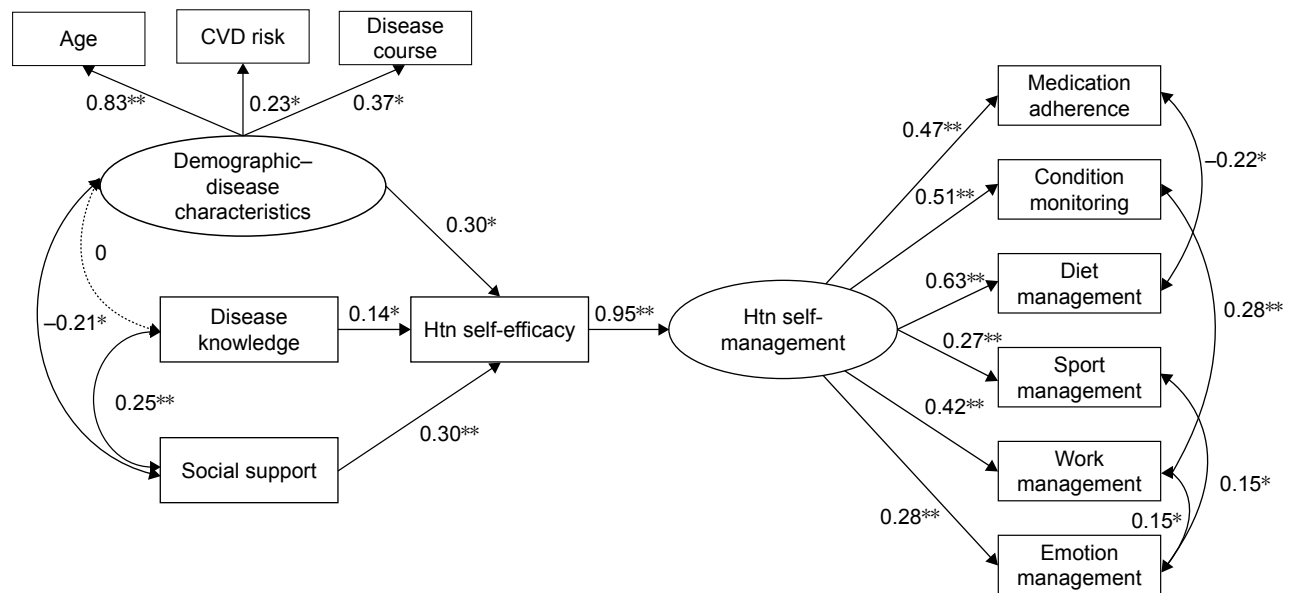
Age

CVD risk

Disease course

0.83**

0.23*

0.37*

Demographic–disease characteristics

0.30*

0

–0.21*

Disease knowledge

0.14*

Htn self-efficacy

0.95**

Htn self-management

0.25**

Social support

0.30**

Medication adherence

Condition monitoring

Diet management

Sport management

Work management

Emotion management

0.47**

0.51**

0.63**

0.27**

0.42**

0.28**

–0.22*

0.28**

0.15*

0.15*